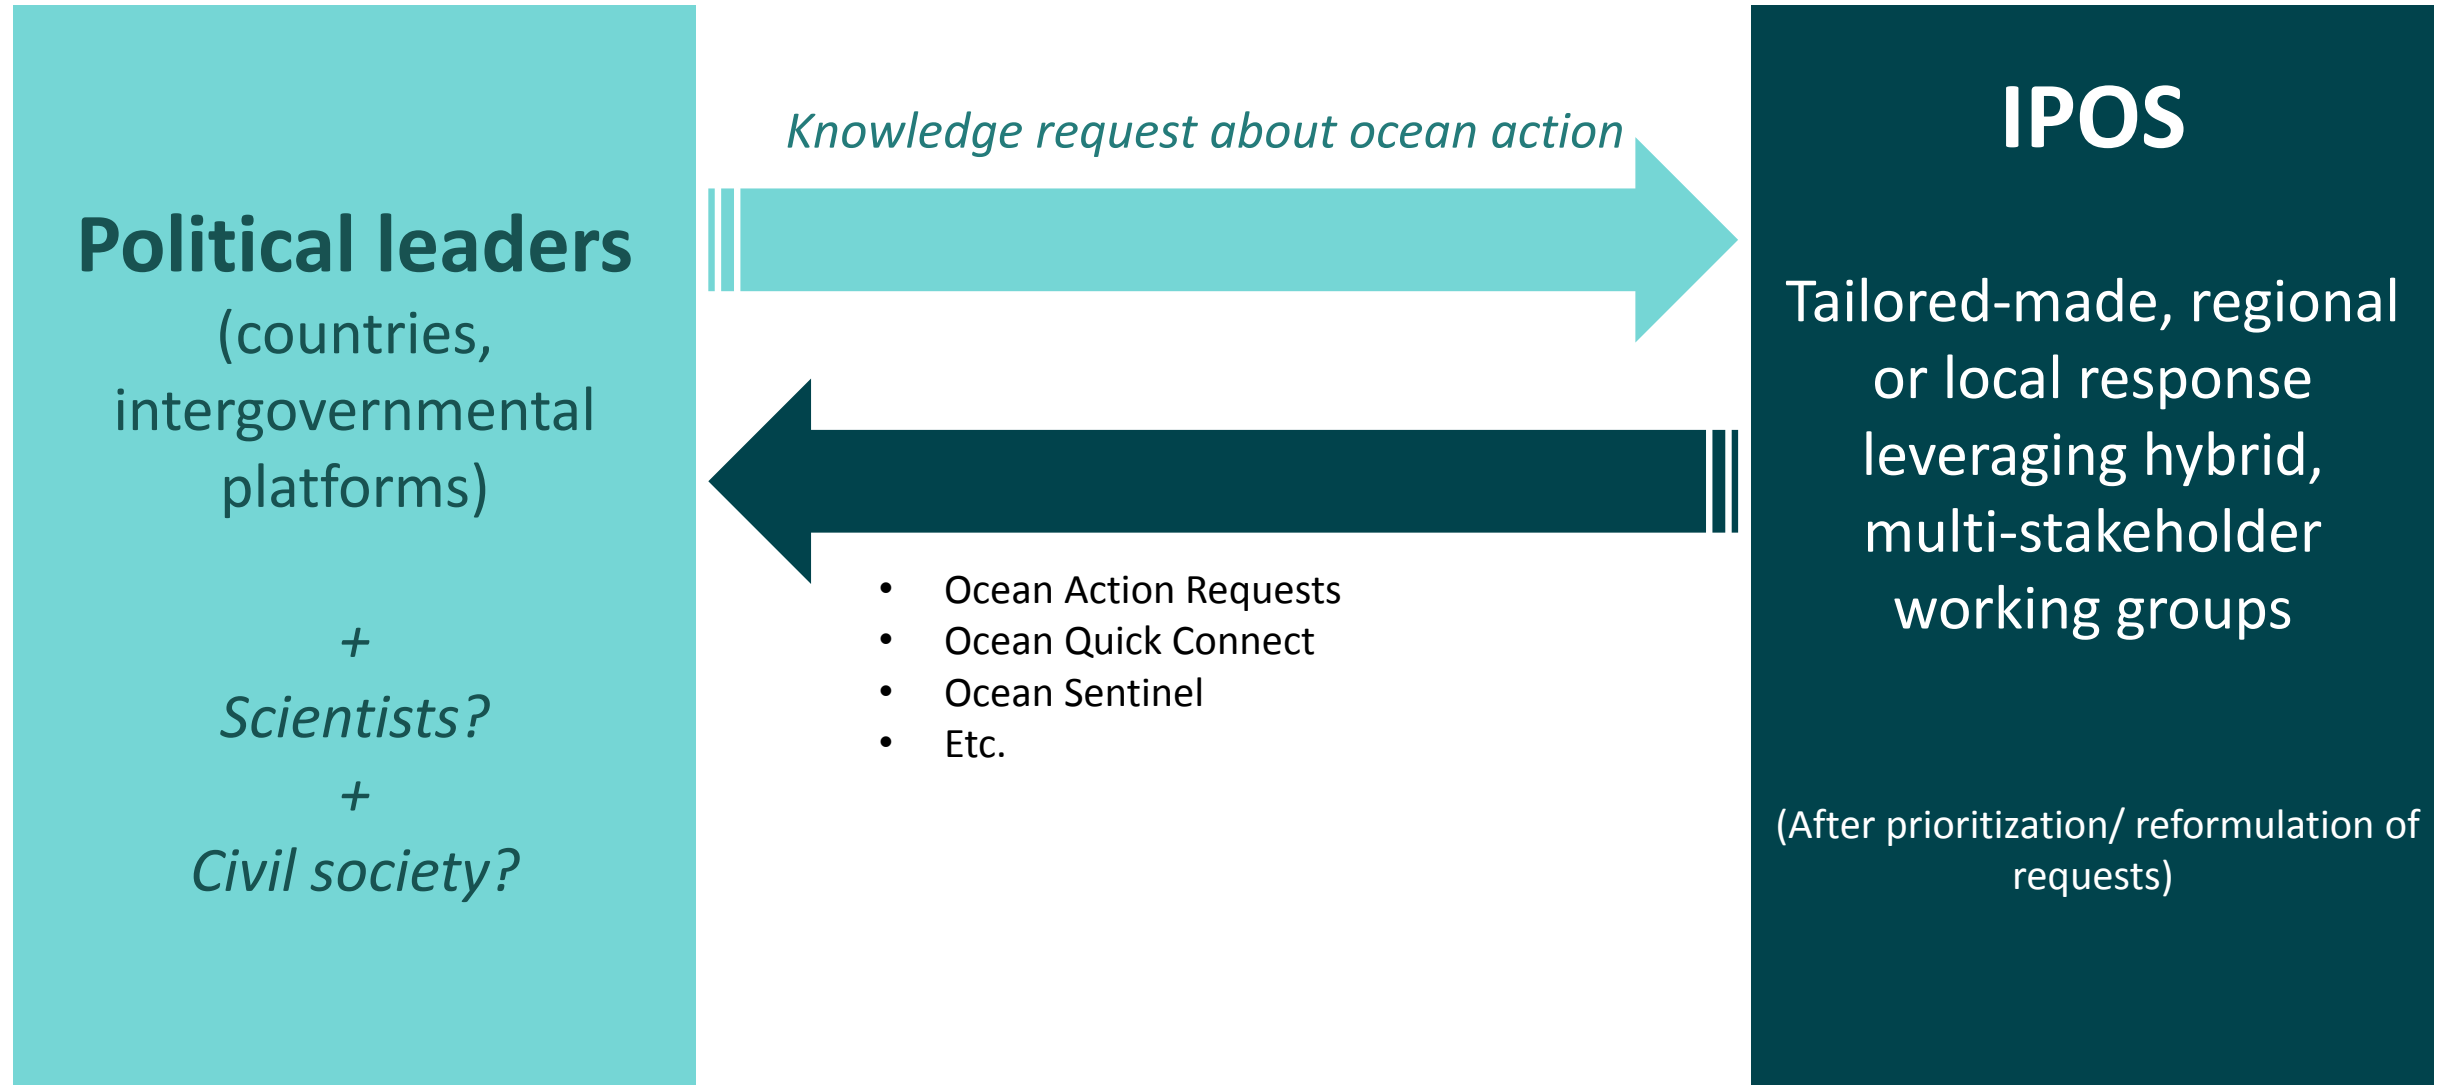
Political leaders
(countries, intergovernmental platforms)

+
Scientists?
+
Civil society?

Knowledge request about ocean action

- Ocean Action Requests
- Ocean Quick Connect
- Ocean Sentinel
- Etc.

IPOS

Tailored-made, regional or local response leveraging hybrid, multi-stakeholder working groups

(After prioritization/ reformulation of requests)